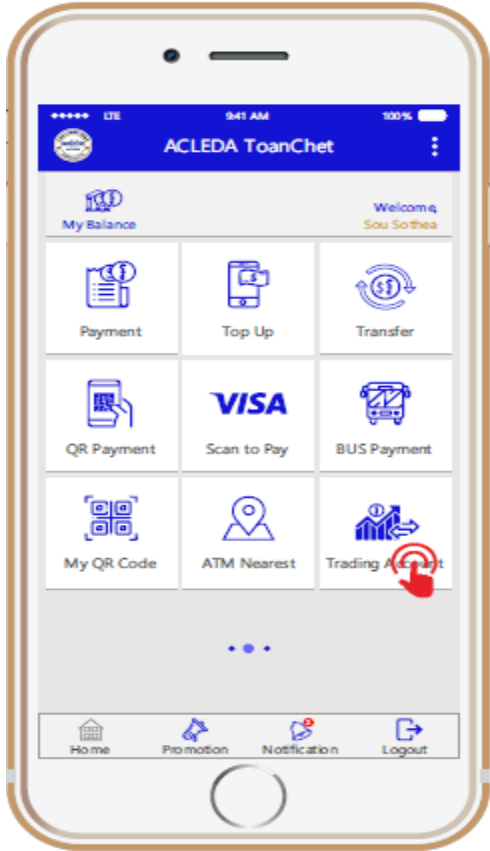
••••• LTE 9:41 AM 100%

ACLEDA ToanChet

My Balance

Welcome,
Sou Sothea

Payment

Top Up

Transfer

QR Payment

VISA

Scan to Pay

BUS Payment

My QR Code

ATM Nearest

Trading A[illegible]t

Home

Promotion

Notification

Logout